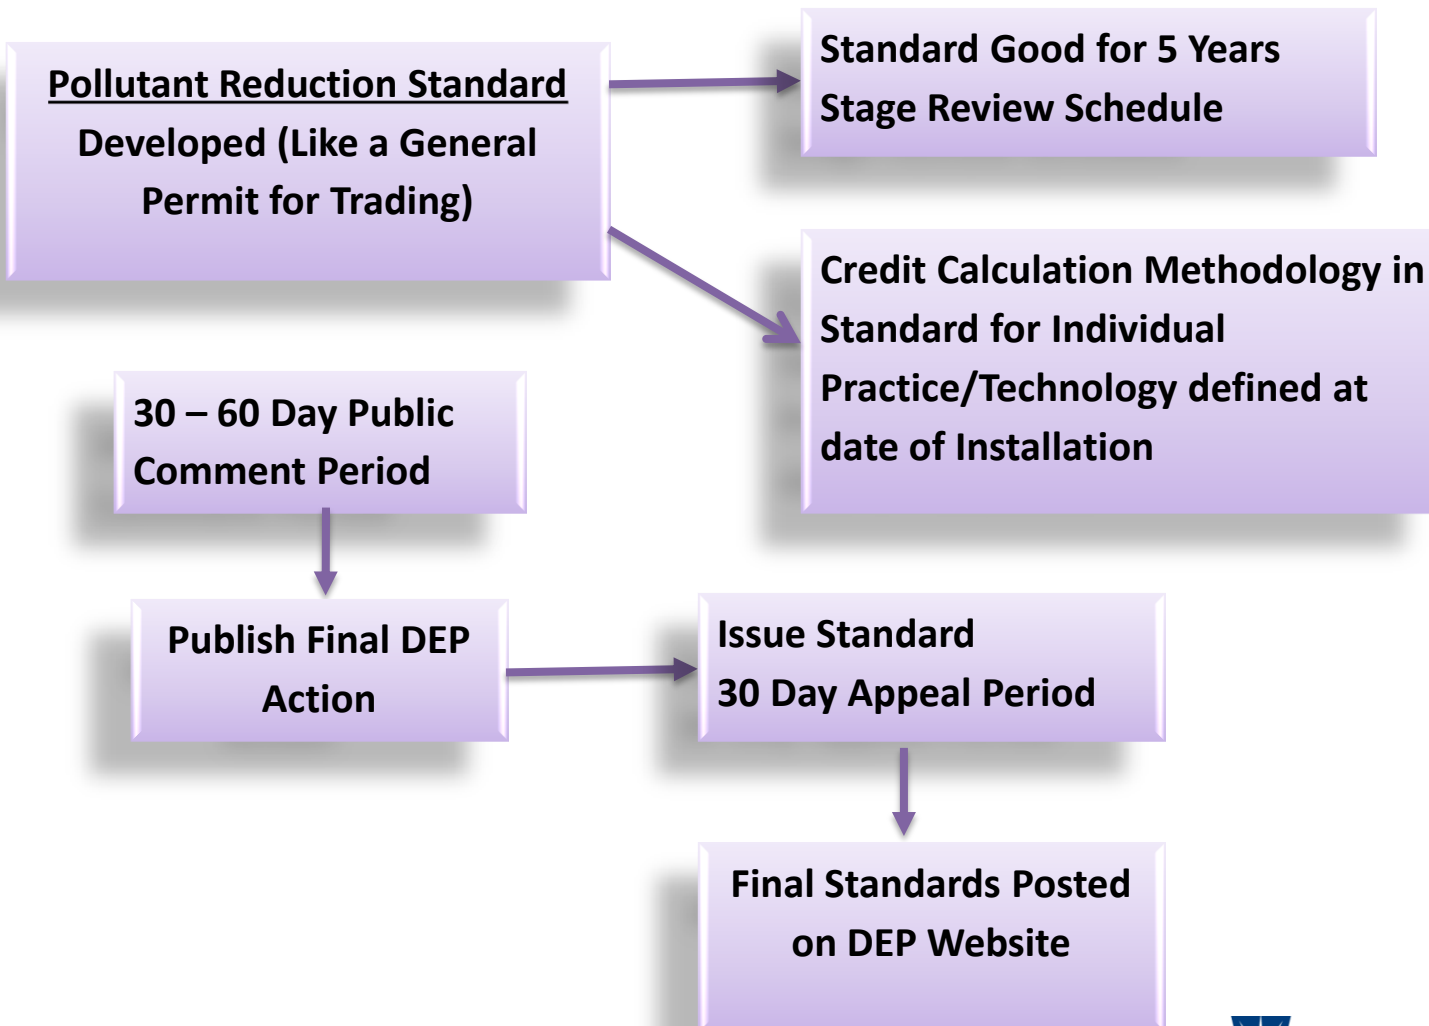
Pollutant Reduction Standard Developed (Like a General Permit for Trading)

Standard Good for 5 Years
Stage Review Schedule

Credit Calculation Methodology in Standard for Individual Practice/Technology defined at date of Installation

30 – 60 Day Public Comment Period

Publish Final DEP Action

Issue Standard
30 Day Appeal Period

Final Standards Posted on DEP Website